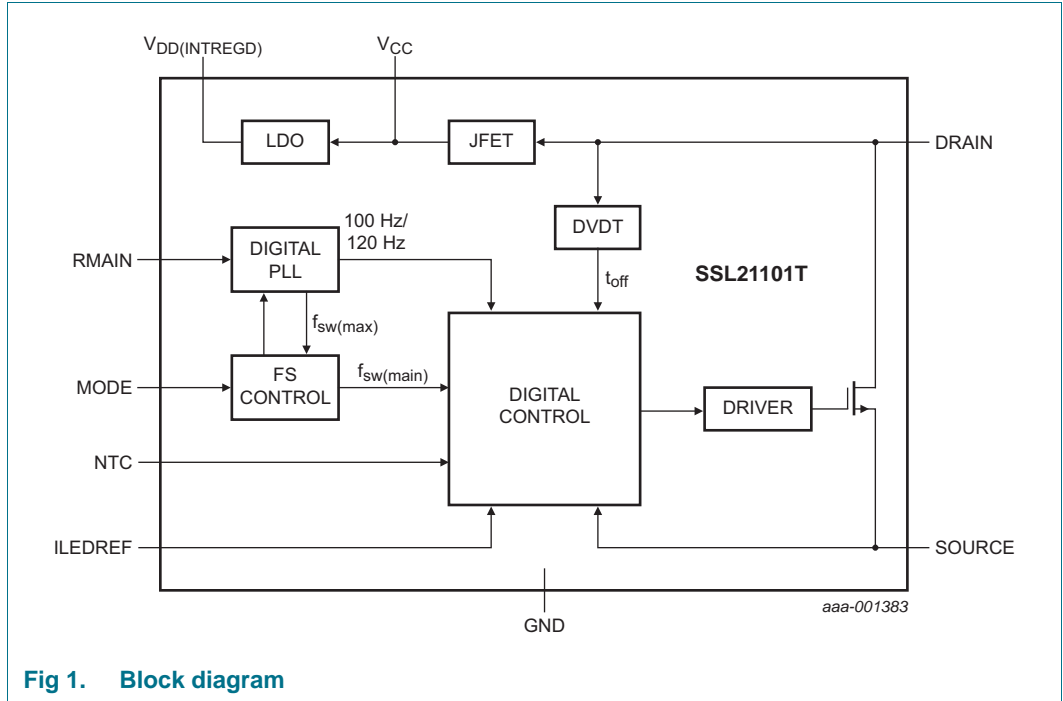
$V_{DD(INTREGD)}$

$V_{CC}$

LDO

JFET

DRAIN

DVDT

100 Hz/
120 Hz

RMAIN

DIGITAL PLL

$t_{off}$

SSL21101T

$f_{sw(max)}$

MODE

FS CONTROL

$f_{sw(main)}$

DIGITAL CONTROL

DRIVER

NTC

ILEDREF

SOURCE

aaa-001383

GND

Fig 1. Block diagram